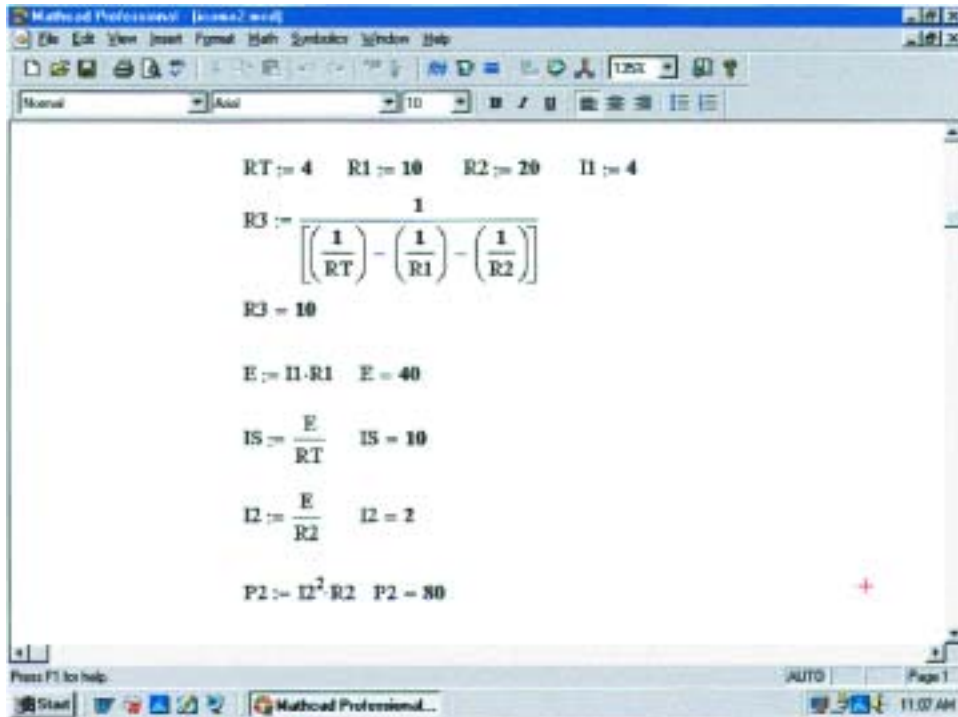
Mathcad Professional - [ecome2.mcd]
File Edit View Insert Format Math Symbolics Window Help
125%
Normal Arial 10

RT := 4    R1 := 10    R2 := 20    I1 := 4

R3 := $\frac{1}{\left[\left(\frac{1}{RT}\right)-\left(\frac{1}{R1}\right)-\left(\frac{1}{R2}\right)\right]}$

R3 = 10

E := I1·R1    E = 40

IS := $\frac{E}{RT}$    IS = 10

I2 := $\frac{E}{R2}$    I2 = 2

P2 := $I2^2$·R2    P2 = 80

Press F1 for help.
AUTO
Page 1
Start
Mathcad Professional...
11:07 AM